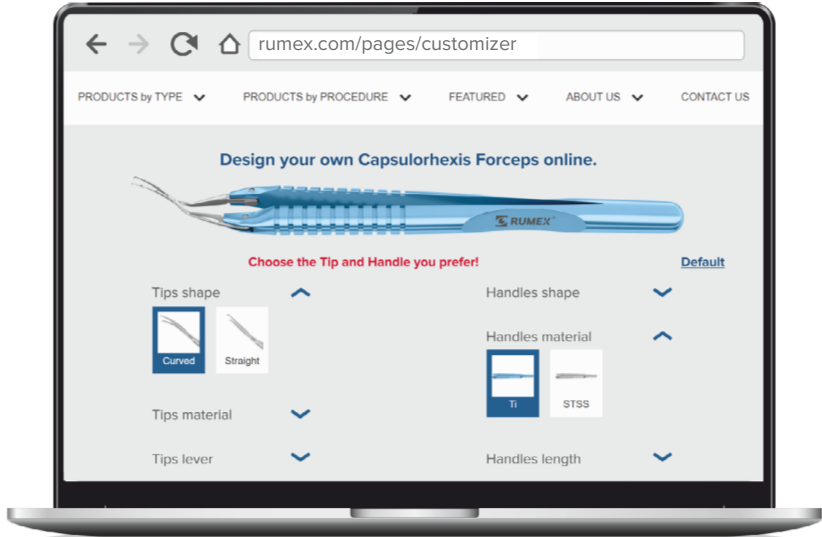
rumex.com/pages/customizer

PRODUCTS by TYPE PRODUCTS by PROCEDURE FEATURED ABOUT US CONTACT US

Design your own Capsulorhexis Forceps online.

RUMEX

Choose the Tip and Handle you prefer!

Default

Tips shape

Curved Straight

Tips material

Tips lever

Handles shape

Handles material

Ti STSS

Handles length